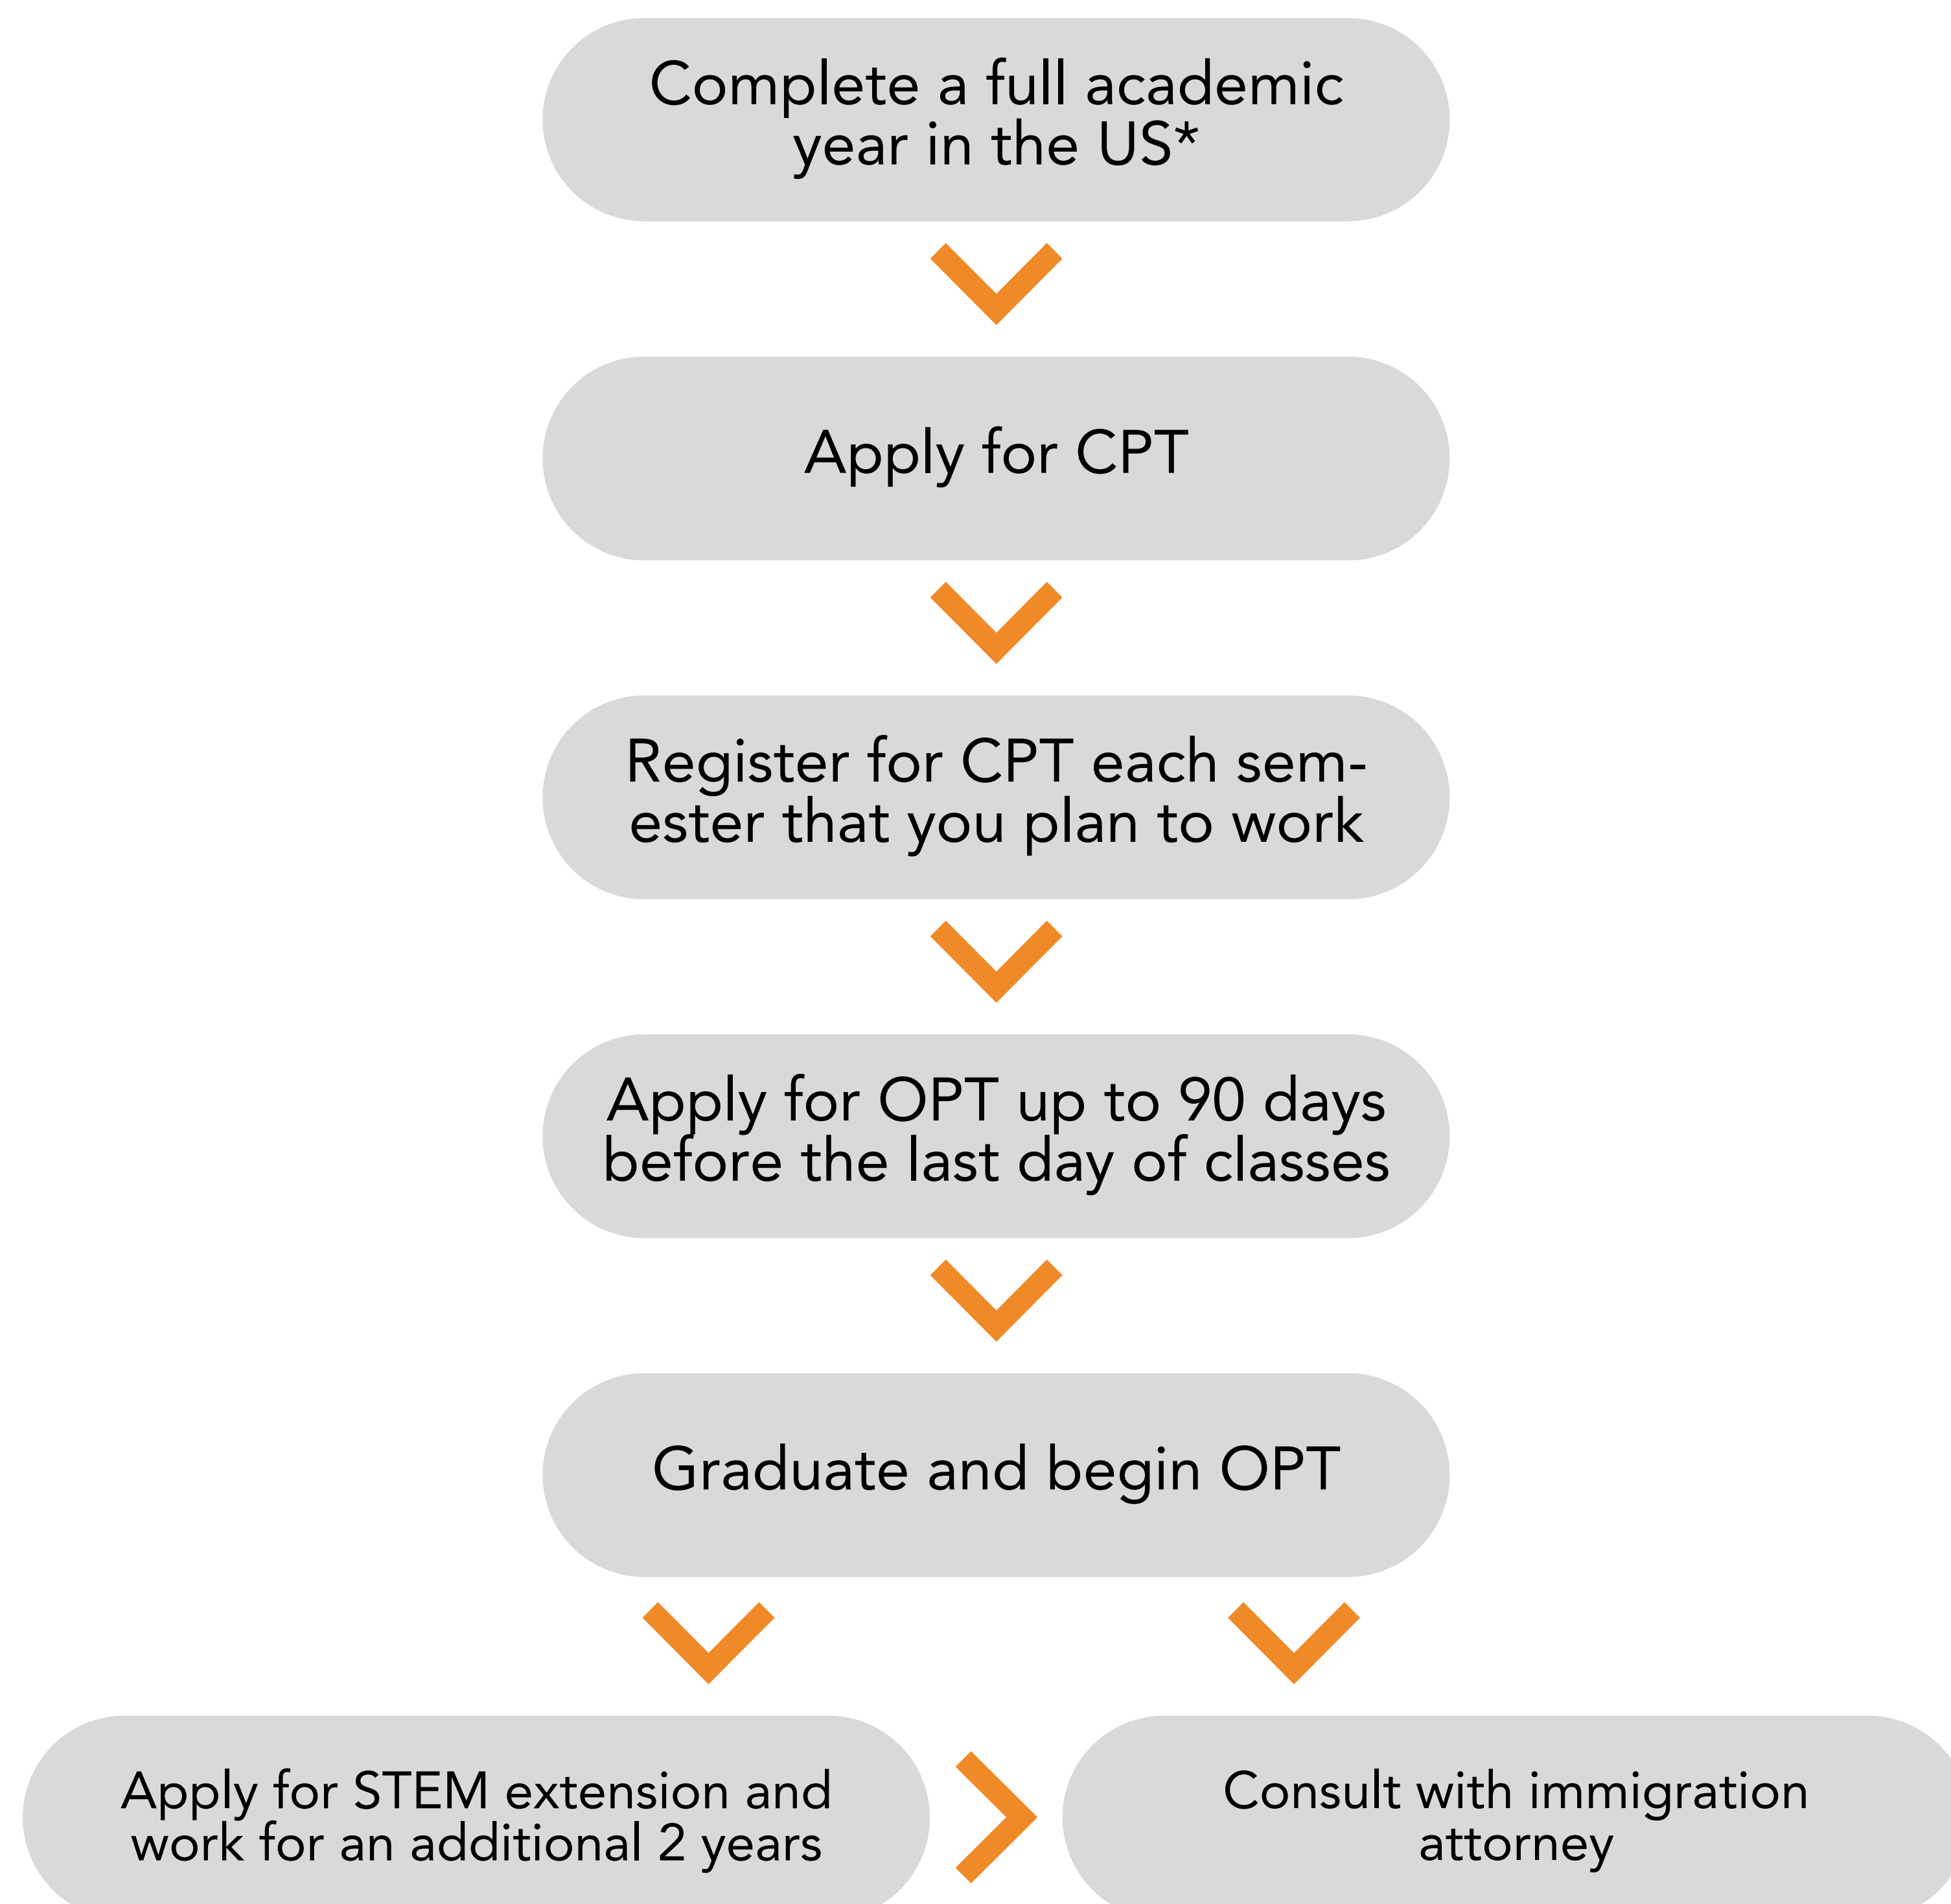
Complete a full academic year in the US*

Apply for CPT

Register for CPT each semester that you plan to work

Apply for OPT up to 90 days before the last day of classes

Graduate and begin OPT

Apply for STEM extension and work for an additional 2 years

Consult with immigration attorney